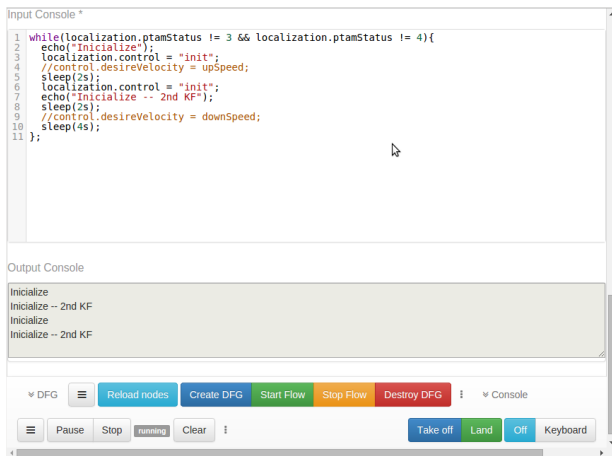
Input Console *

1 while(localization.ptamStatus != 3 && localization.ptamStatus != 4){
2   echo("Inicialize");
3   localization.control = "init";
4   //control.desireVelocity = upSpeed;
5   sleep(2s);
6   localization.control = "init";
7   echo("Inicialize -- 2nd KF");
8   sleep(2s);
9   //control.desireVelocity = downSpeed;
10  sleep(4s);
11 };

Output Console

Inicialize
Inicialize -- 2nd KF
Inicialize
Inicialize -- 2nd KF

DFG | Reload nodes | Create DFG | Start Flow | Stop Flow | Destroy DFG | Console

Pause | Stop | running | Clear | Take off | Land | Off | Keyboard